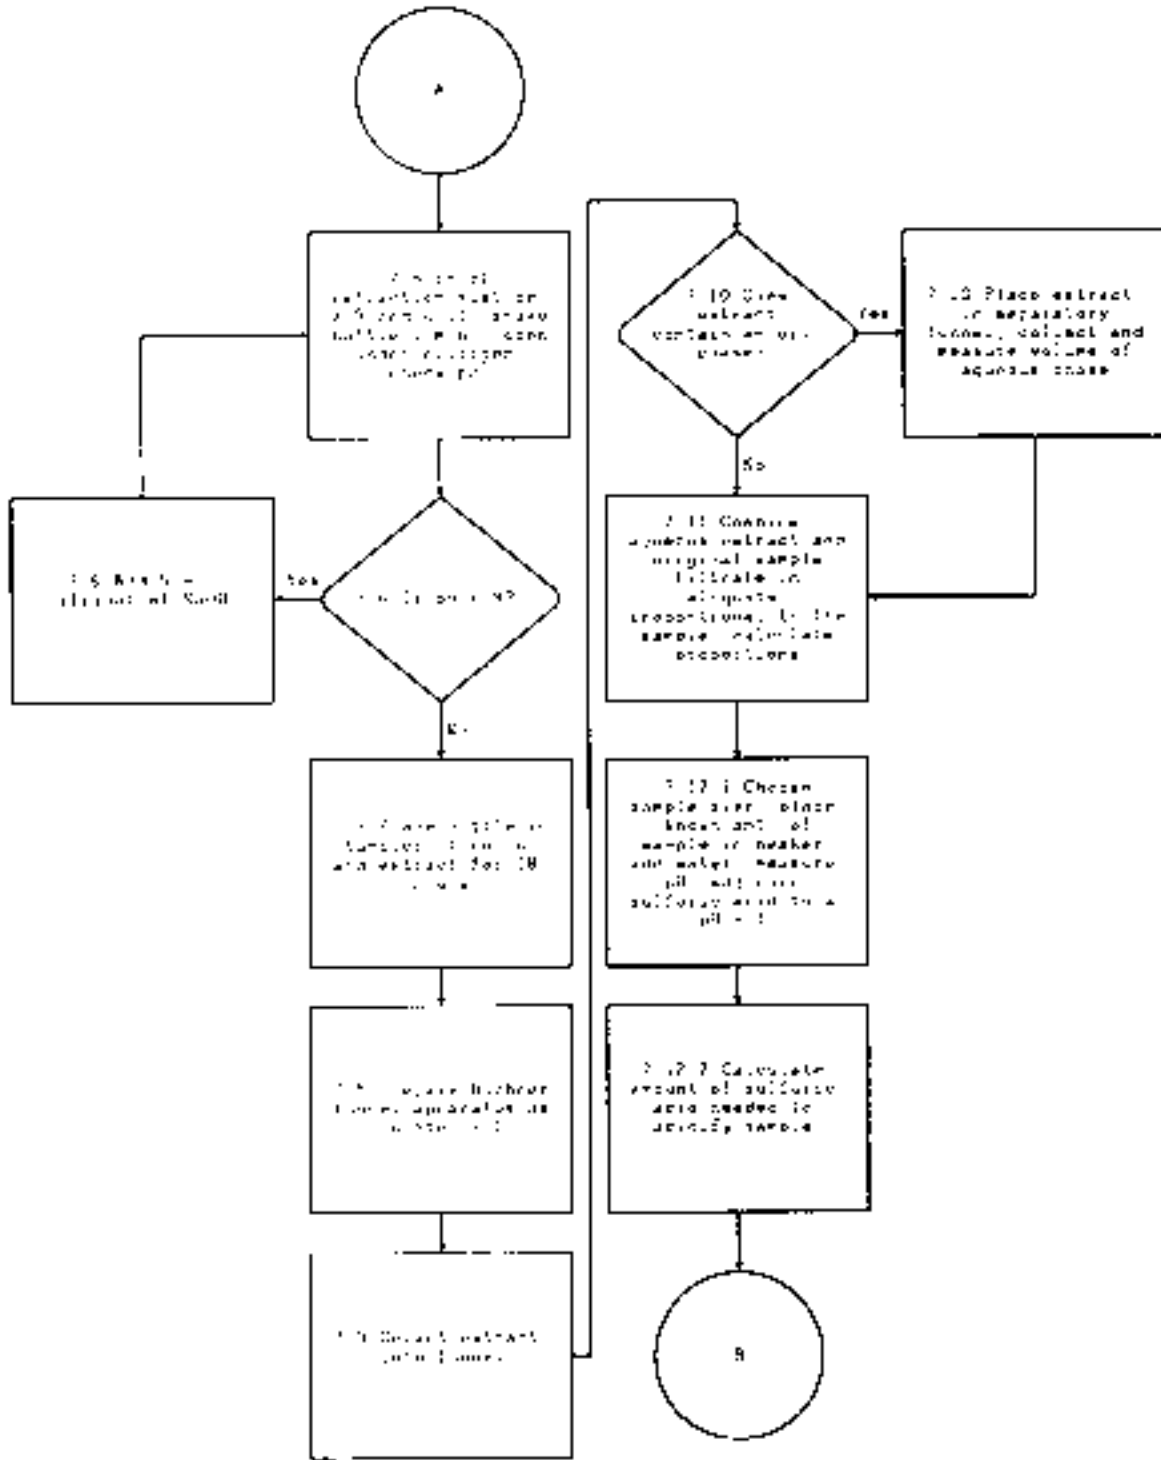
A

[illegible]

7.6 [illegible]

Yes

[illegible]

No

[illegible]

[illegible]

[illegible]

7.10 Does extract contain an oil phase?

Yes

7.10 Place extract in separatory funnel, collect and measure volume of aqueous phase

No

7.11 Combine aqueous extract and original sample (filtrate in adequate proportions). If the sample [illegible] proportions

7.12.1 Choose sample size, place known amt. of sample in beaker and water, measure pH, add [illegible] sulfuric acid to a pH = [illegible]

7.12.2 Calculate amount of sulfuric acid needed to acidify sample

B